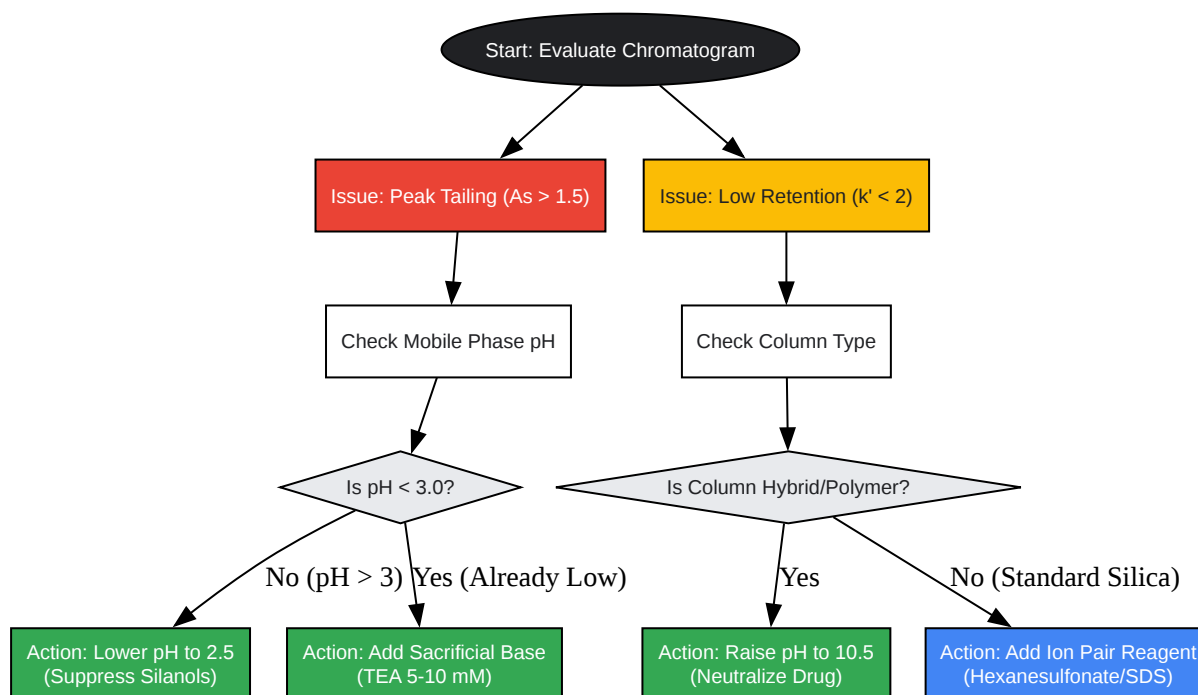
Start: Evaluate Chromatogram

Issue: Peak Tailing (As > 1.5)

Issue: Low Retention (k' < 2)

Check Mobile Phase pH

Check Column Type

Is pH < 3.0?

Is Column Hybrid/Polymer?

No (pH > 3)

Yes (Already Low)

Yes

No (Standard Silica)

Action: Lower pH to 2.5 (Suppress Silanols)

Action: Add Sacrificial Base (TEA 5-10 mM)

Action: Raise pH to 10.5 (Neutralize Drug)

Action: Add Ion Pair Reagent (Hexanesulfonate/SDS)